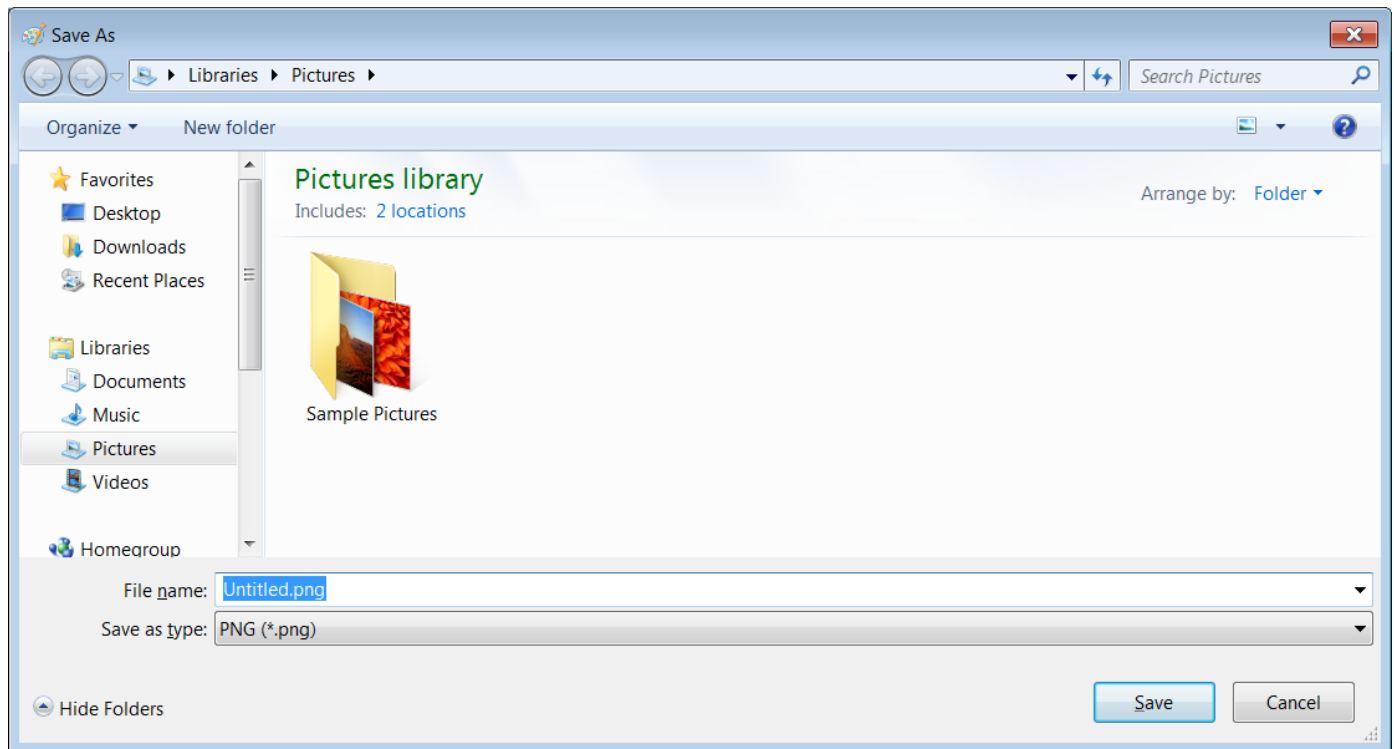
Save As

Libraries ▸ Pictures ▸

Search Pictures

Organize ▾ New folder

Favorites
Desktop
Downloads
Recent Places

Libraries
Documents
Music
Pictures
Videos

Homegroup

Pictures library
Includes: 2 locations

Arrange by: Folder ▾

Sample Pictures

File name: Untitled.png
Save as type: PNG (*.png)

Hide Folders

Save
Cancel